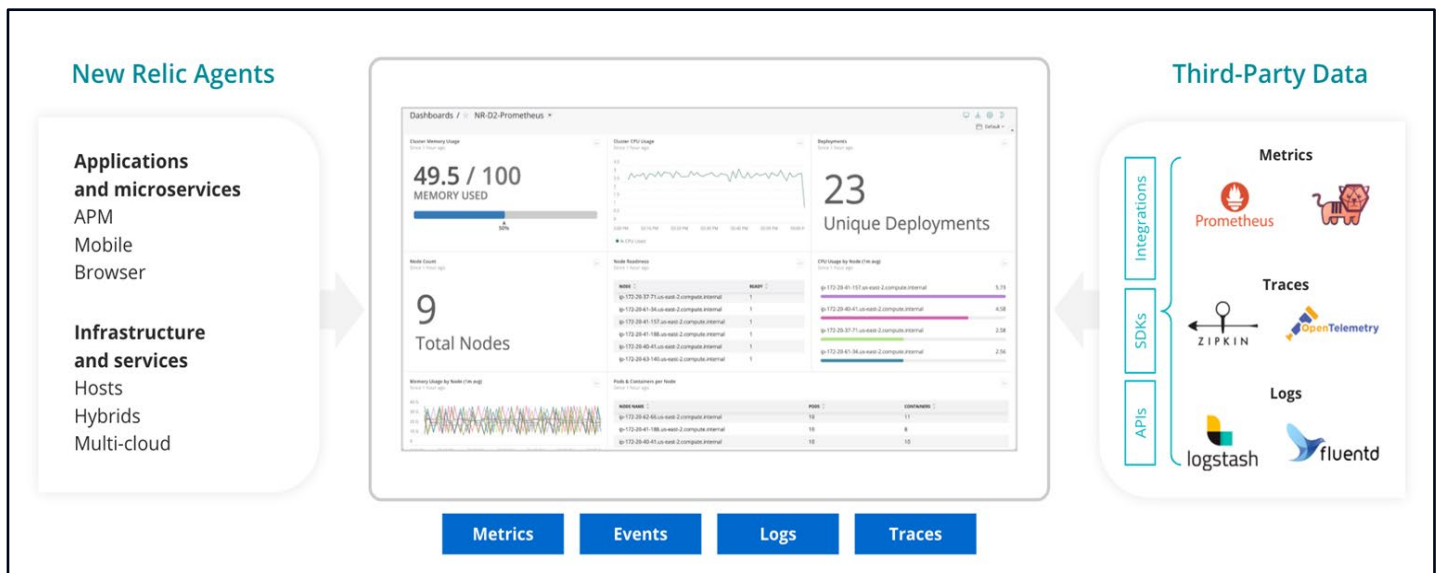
New Relic Agents

Applications and microservices
APM
Mobile
Browser

Infrastructure and services
Hosts
Hybrids
Multi-cloud

Dashboards / NR-D2-Prometheus

Cluster Memory Usage

49.5 / 100
MEMORY USED

50%

Cluster CPU Usage

Deployments

23
Unique Deployments

Node Count

9
Total Nodes

Node Readiness

| NODE | READY |
|---|---|
| ip-172-20-37-71.us-east-2.compute.internal | 1 |
| ip-172-20-61-34.us-east-2.compute.internal | 1 |
| ip-172-20-41-157.us-east-2.compute.internal | 1 |
| ip-172-20-41-186.us-east-2.compute.internal | 1 |
| ip-172-20-40-41.us-east-2.compute.internal | 1 |
| ip-172-20-63-140.us-east-2.compute.internal | 1 |

CPU Usage by Node (1m avg)

ip-172-20-41-157.us-east-2.compute.internal 5.73
ip-172-20-40-41.us-east-2.compute.internal 4.58
ip-172-20-37-71.us-east-2.compute.internal 2.58
ip-172-20-61-34.us-east-2.compute.internal 2.56

Memory Usage by Node (1m avg)

Pods & Containers per Node

| NODE NAME | PODS | CONTAINERS |
|---|---|---|
| ip-172-20-62-66.us-east-2.compute.internal | 10 | 11 |
| ip-172-20-41-186.us-east-2.compute.internal | 10 | 8 |
| ip-172-20-40-41.us-east-2.compute.internal | 10 | 10 |

Metrics Events Logs Traces

Third-Party Data

Integrations
SDKs
APIs

Metrics
Prometheus

Traces
ZIPKIN
OpenTelemetry

Logs
logstash
fluentd